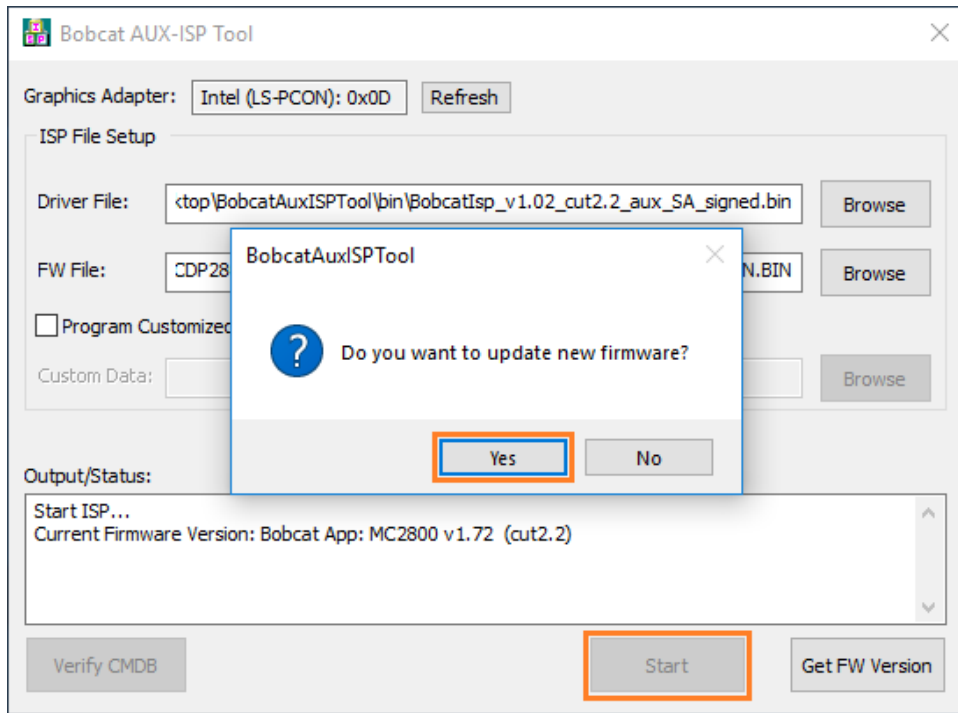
Bobcat AUX-ISP Tool

Graphics Adapter: Intel (LS-PCON): 0x0D Refresh

ISP File Setup

Driver File: ktop\BobcatAuxISPTool\bin\BobcatIsp_v1.02_cut2.2_aux_SA_signed.bin Browse

FW File: CDP28 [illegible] N.BIN Browse

Program Customized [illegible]

Custom Data: Browse

BobcatAuxISPTool

Do you want to update new firmware?

Yes No

Output/Status:

Start ISP...
Current Firmware Version: Bobcat App: MC2800 v1.72 (cut2.2)

Verify CMDB Start Get FW Version